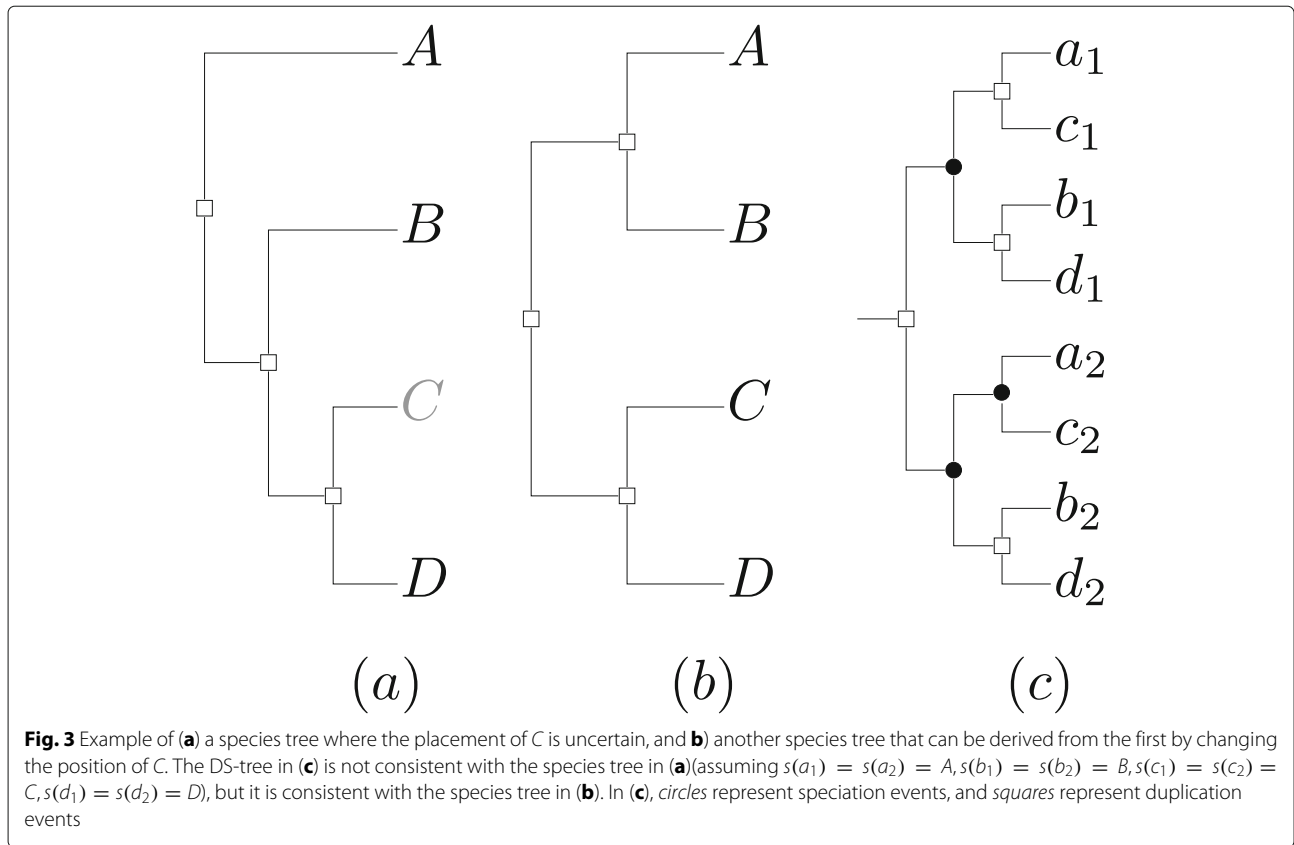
$A$

$B$

$C$

$D$

$A$

$B$

$C$

$D$

$a_1$

$c_1$

$b_1$

$d_1$

$a_2$

$c_2$

$b_2$

$d_2$

$(a)$ $(b)$ $(c)$

**Fig. 3** Example of (**a**) a species tree where the placement of *C* is uncertain, and **b**) another species tree that can be derived from the first by changing the position of *C*. The DS-tree in (**c**) is not consistent with the species tree in (**a**)(assuming $s(a_1) = s(a_2) = A, s(b_1) = s(b_2) = B, s(c_1) = s(c_2) = C, s(d_1) = s(d_2) = D$), but it is consistent with the species tree in (**b**). In (**c**), *circles* represent speciation events, and *squares* represent duplication events